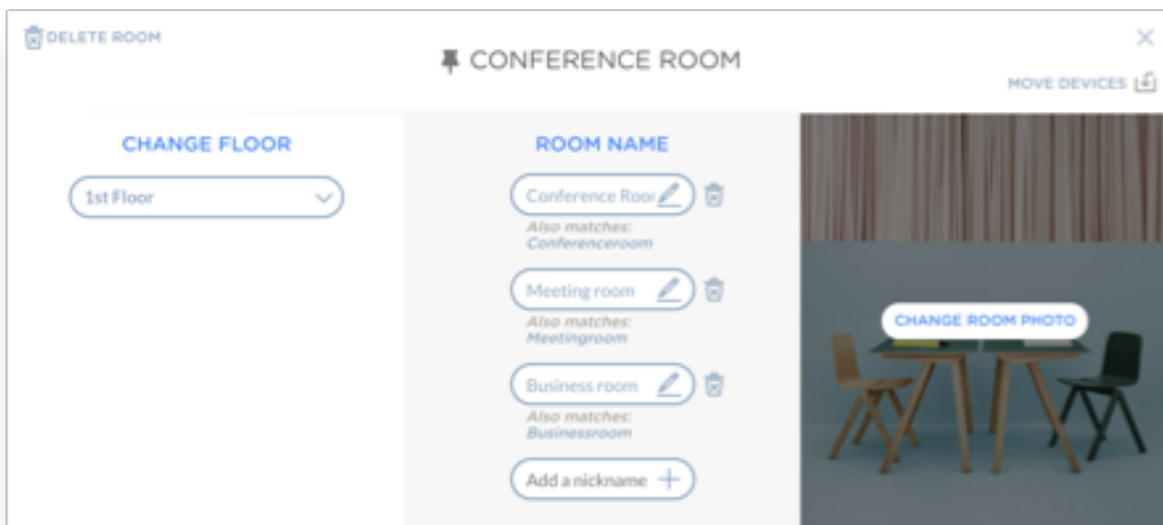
DELETE ROOM

CONFERENCE ROOM

MOVE DEVICES

CHANGE FLOOR

1st Floor

ROOM NAME

Conference Roor

Also matches: Conferenceroom

Meeting room

Also matches: Meetingroom

Business room

Also matches: Businessroom

Add a nickname +

CHANGE ROOM PHOTO